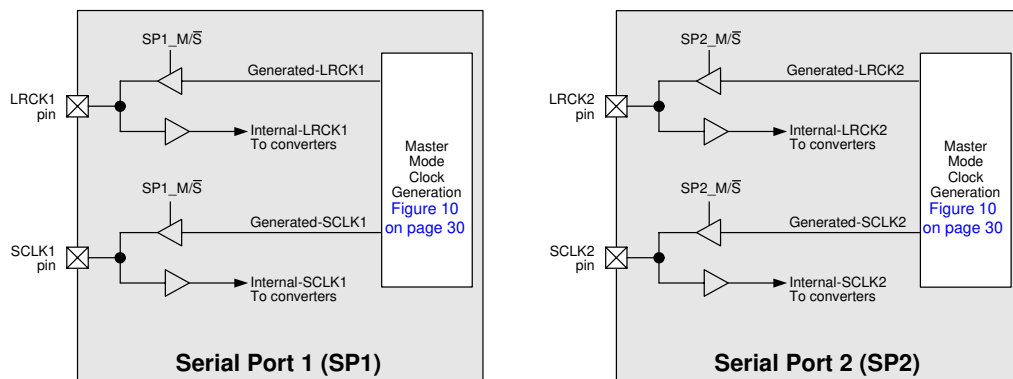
SP1_M/$\overline{S}$

Generated-LRCK1

LRCK1 pin

Internal-LRCK1 To converters

Master Mode Clock Generation Figure 10 on page 30

SP1_M/$\overline{S}$

Generated-SCLK1

SCLK1 pin

Internal-SCLK1 To converters

Serial Port 1 (SP1)

SP2_M/$\overline{S}$

Generated-LRCK2

LRCK2 pin

Internal-LRCK2 To converters

Master Mode Clock Generation Figure 10 on page 30

SP2_M/$\overline{S}$

Generated-SCLK2

SCLK2 pin

Internal-SCLK2 To converters

Serial Port 2 (SP2)